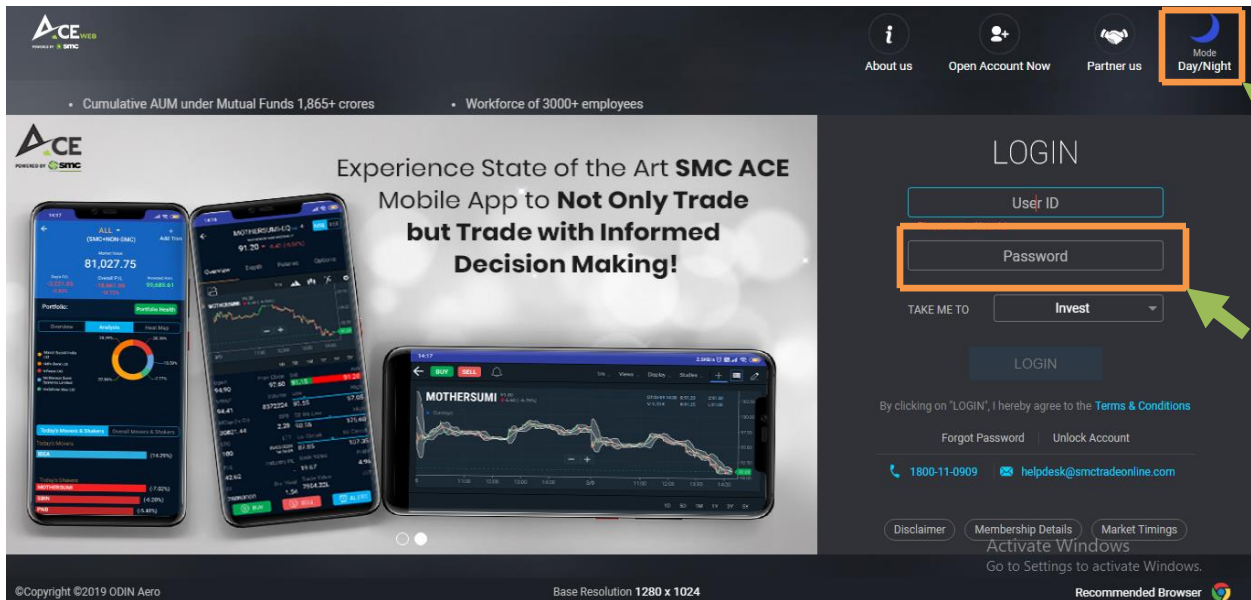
ACE WEB
POWERED BY SMC

About us
Open Account Now
Partner us
Mode
Day/Night

• Cumulative AUM under Mutual Funds 1,865+ crores
• Workforce of 3000+ employees

ACE
POWERED BY SMC

Experience State of the Art **SMC ACE** Mobile App to **Not Only Trade but Trade with Informed Decision Making!**

ALL (SMC+NON-SMC)
81,027.75
Portfolio:
Portfolio Health
Overview
Analysis
Heat Map
Today's Movers & Shakers
Overall Movers & Shakers
MOTHERSUMI
SBIN
PNB

MOTHERSUMI-EQ
91.20
Overview
Depth
Futures
Options
BUY
SELL

BUY
SELL
MOTHERSUMI

LOGIN
User ID
Password
TAKE ME TO
Invest
LOGIN
By clicking on "LOGIN", I hereby agree to the Terms & Conditions
Forgot Password
Unlock Account
1800-11-0909
helpdesk@smctradeonline.com
Disclaimer
Membership Details
Market Timings
Activate Windows
Go to Settings to activate Windows.

©Copyright ©2019 ODIN Aero
Base Resolution 1280 x 1024
Recommended Browser